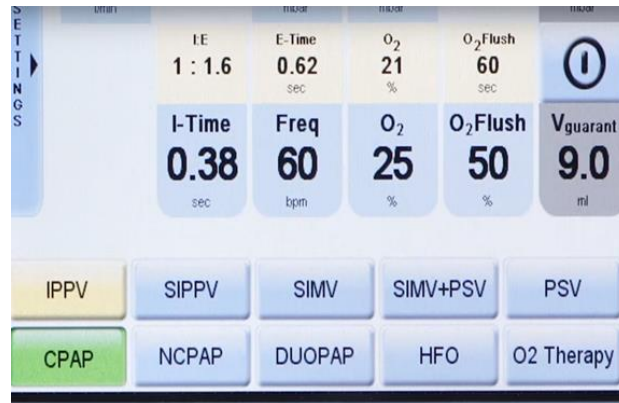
S
E
T
T
I
N
G
S

bpm mbar mbar mbar

I:E
1 : 1.6

E-Time
0.62
sec

$O_2$
21
%

$O_2$Flush
60
sec

I-Time
0.38
sec

Freq
60
bpm

$O_2$
25
%

$O_2$Flush
50
%

$V_{guarant}$
9.0
ml

IPPV
SIPPV
SIMV
SIMV+PSV
PSV
CPAP
NCPAP
DUOPAP
HFO
O2 Therapy